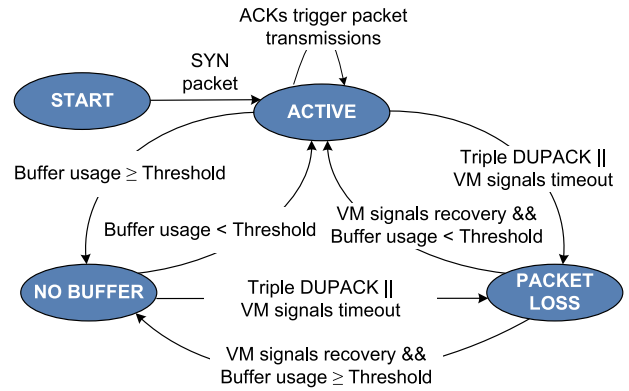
ACKs trigger packet transmissions

SYN packet

START

ACTIVE

Buffer usage $\geq$ Threshold

Triple DUPACK || VM signals timeout

Buffer usage < Threshold

VM signals recovery && Buffer usage < Threshold

NO BUFFER

Triple DUPACK || VM signals timeout

PACKET LOSS

VM signals recovery && Buffer usage $\geq$ Threshold